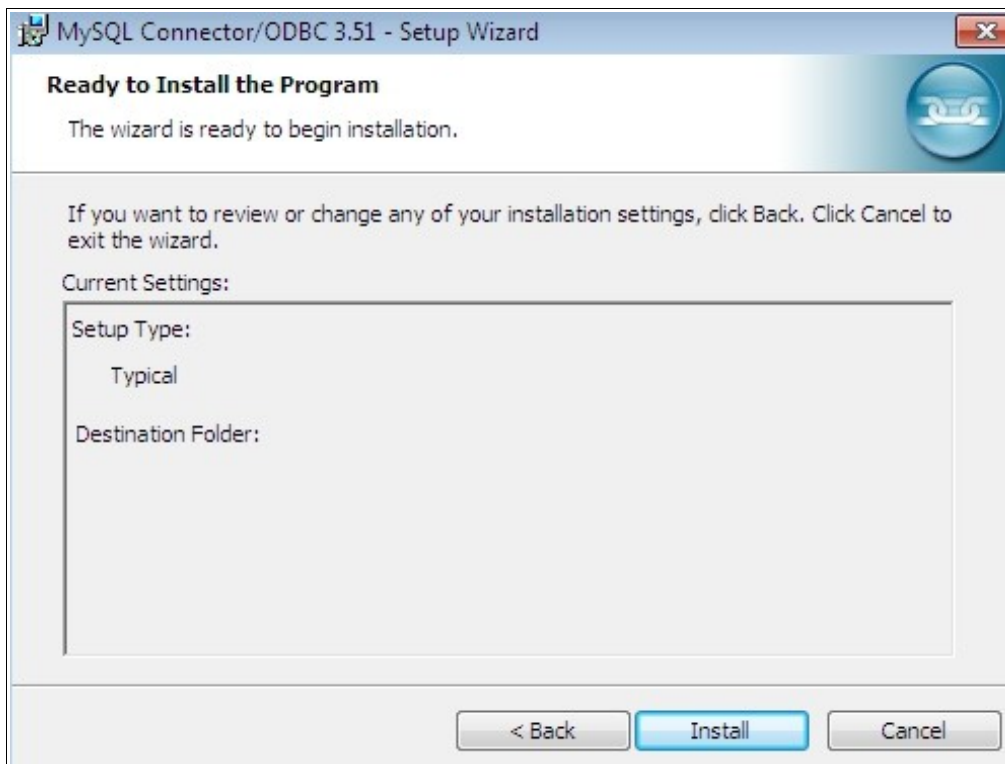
MySQL Connector/ODBC 3.51 - Setup Wizard

Ready to Install the Program

The wizard is ready to begin installation.

If you want to review or change any of your installation settings, click Back. Click Cancel to exit the wizard.

Current Settings:

Setup Type:

Typical

Destination Folder:

< Back

Install

Cancel